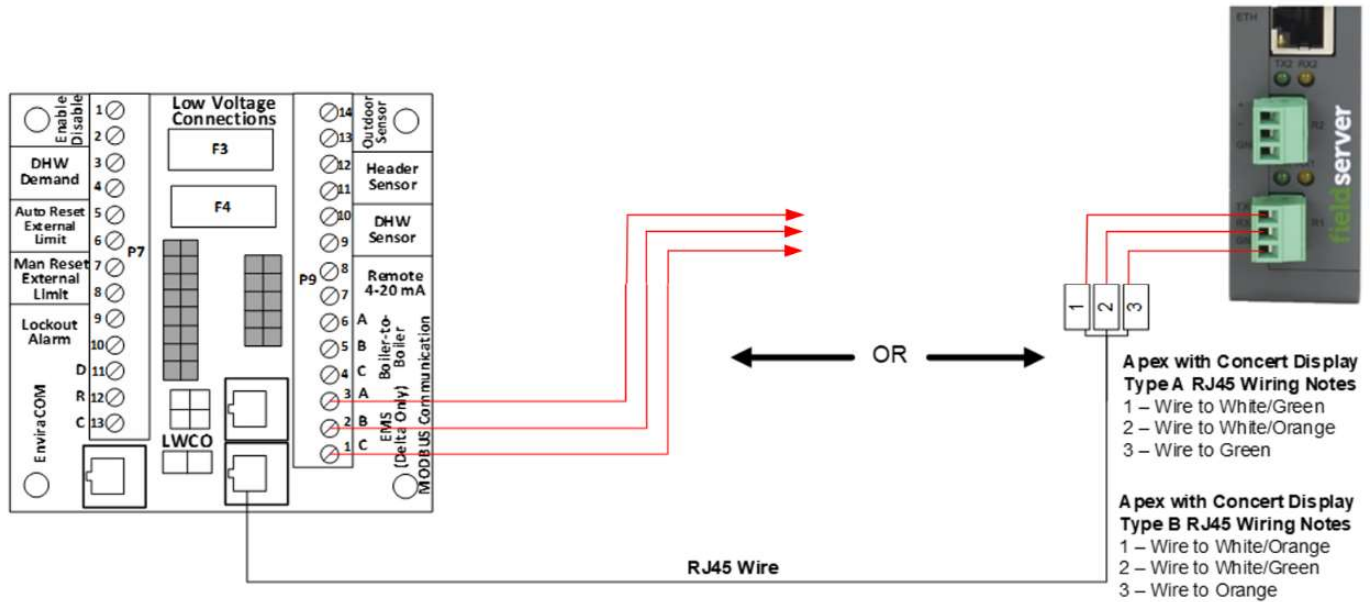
Enable Disable

DHW Demand

Auto Reset External Limit

Man Reset External Limit

Lockout Alarm

D
R
C

EnviraCOM

1
2
3
4
5
6
7
8
9
10
11
12
13

P7

Low Voltage Connections

F3

F4

LWCO

P9

14
13
12
11
10
9
8
7
6
5
4
3
2
1

Outdoor Sensor

Header Sensor

DHW Sensor

Remote 4-20 mA

A
B
C
Boiler-to-Boiler

A
B
C
EMS (Delta Only)
MODBUS Communication

OR

ETH
TX2 RX2
R2
GN
TX1 RX1
R1
GN
fieldserver

1
2
3

Apex with Concert Display Type A RJ45 Wiring Notes
1 – Wire to White/Green
2 – Wire to White/Orange
3 – Wire to Green

Apex with Concert Display Type B RJ45 Wiring Notes
1 – Wire to White/Orange
2 – Wire to White/Green
3 – Wire to Orange

RJ45 Wire